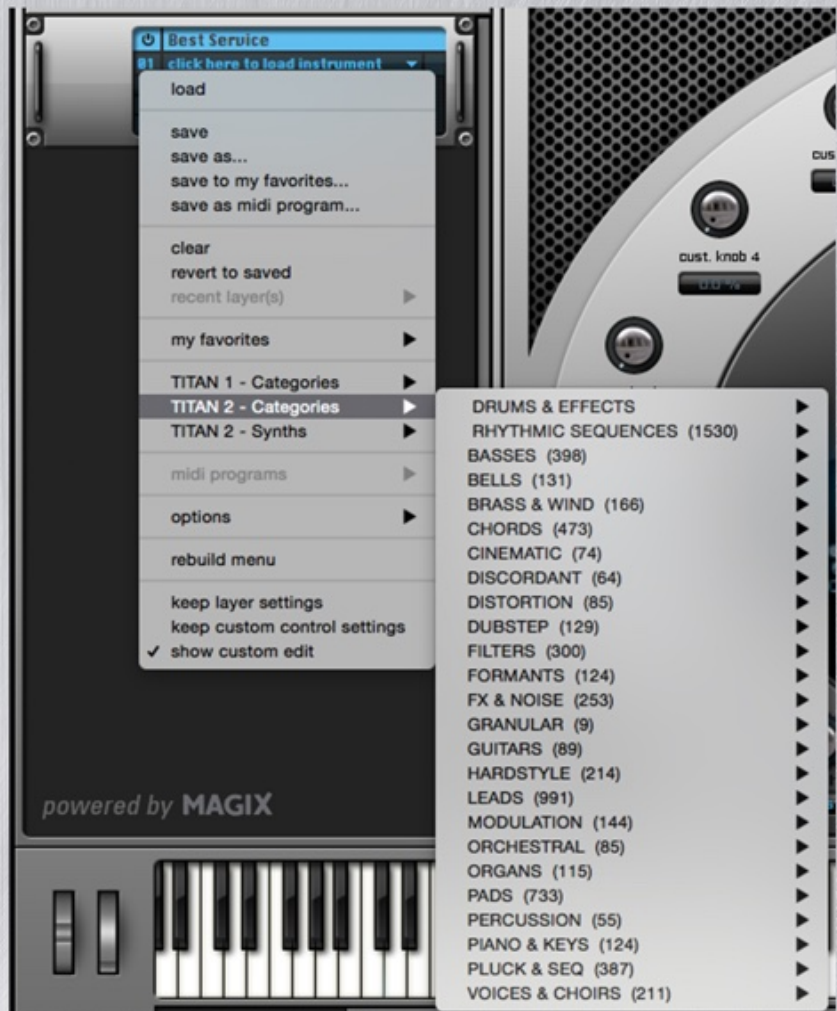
Best Service
01 click here to load instrument

load

save
save as...
save to my favorites...
save as midi program...

clear
revert to saved
recent layer(s)

my favorites

TITAN 1 - Categories
TITAN 2 - Categories
TITAN 2 - Synths

midi programs

options

rebuild menu

keep layer settings
keep custom control settings
✓ show custom edit

DRUMS & EFFECTS
RHYTHMIC SEQUENCES (1530)
BASSES (398)
BELLS (131)
BRASS & WIND (166)
CHORDS (473)
CINEMATIC (74)
DISCORDANT (64)
DISTORTION (85)
DUBSTEP (129)
FILTERS (300)
FORMANTS (124)
FX & NOISE (253)
GRANULAR (9)
GUITARS (89)
HARDSTYLE (214)
LEADS (991)
MODULATION (144)
ORCHESTRAL (85)
ORGANS (115)
PADS (733)
PERCUSSION (55)
PIANO & KEYS (124)
PLUCK & SEQ (387)
VOICES & CHOIRS (211)

cust. knob 4
0.0 %
cus

powered by MAGIX